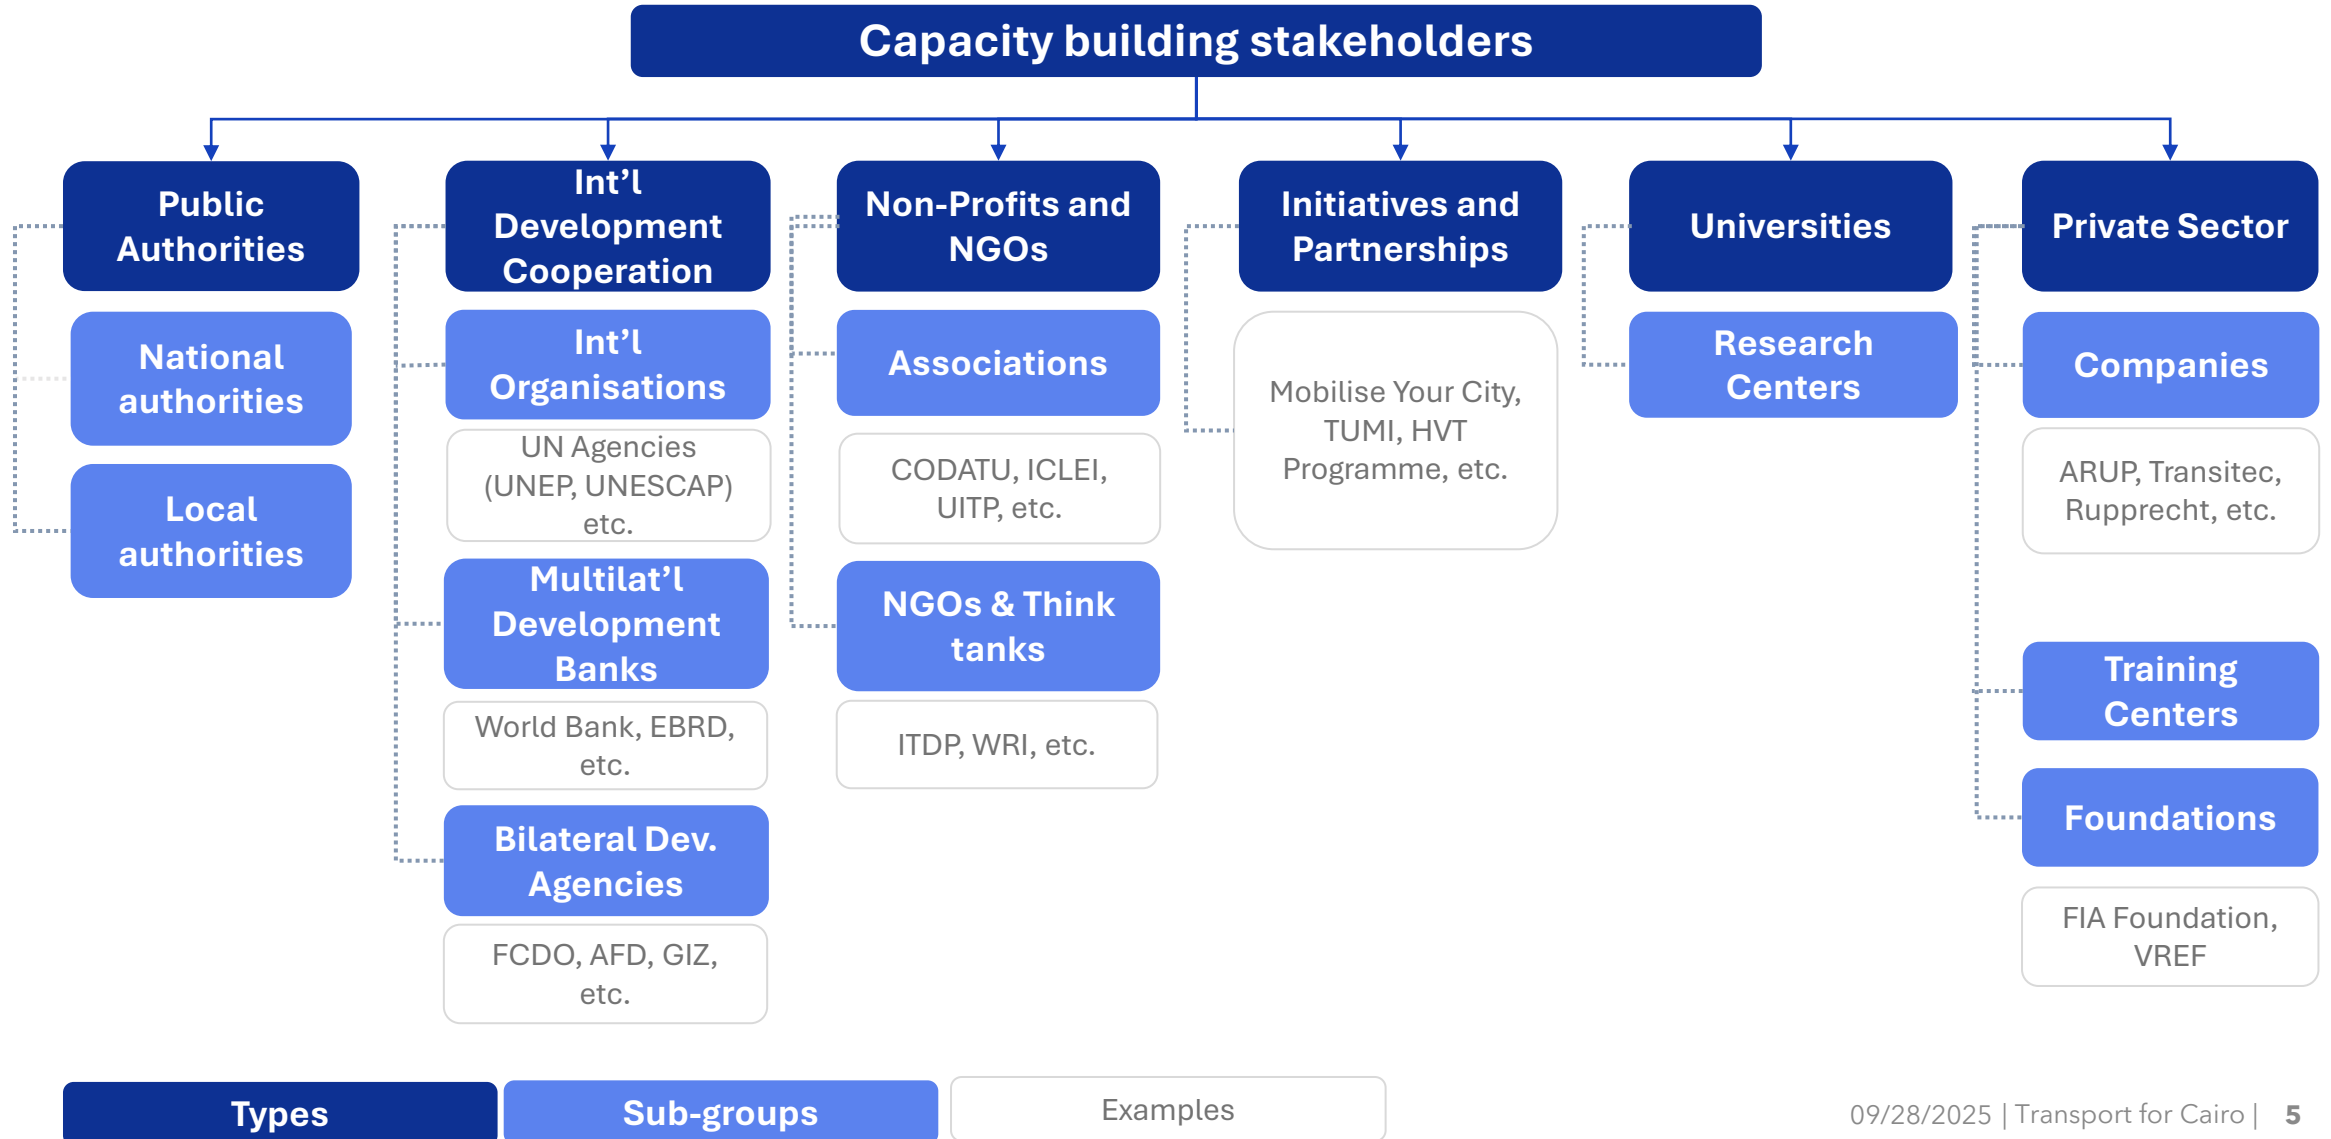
Capacity building stakeholders

Public Authorities

National authorities

Local authorities

Int’l Development Cooperation

Int’l Organisations

UN Agencies (UNEP, UNESCAP) etc.

Multilat’l Development Banks

World Bank, EBRD, etc.

Bilateral Dev. Agencies

FCDO, AFD, GIZ, etc.

Non-Profits and NGOs

Associations

CODATU, ICLEI, UITP, etc.

NGOs & Think tanks

ITDP, WRI, etc.

Initiatives and Partnerships

Mobilise Your City, TUMI, HVT Programme, etc.

Universities

Research Centers

Private Sector

Companies

ARUP, Transitec, Rupprecht, etc.

Training Centers

Foundations

FIA Foundation, VREF

Types

Sub-groups

Examples

09/28/2025 | Transport for Cairo | 5